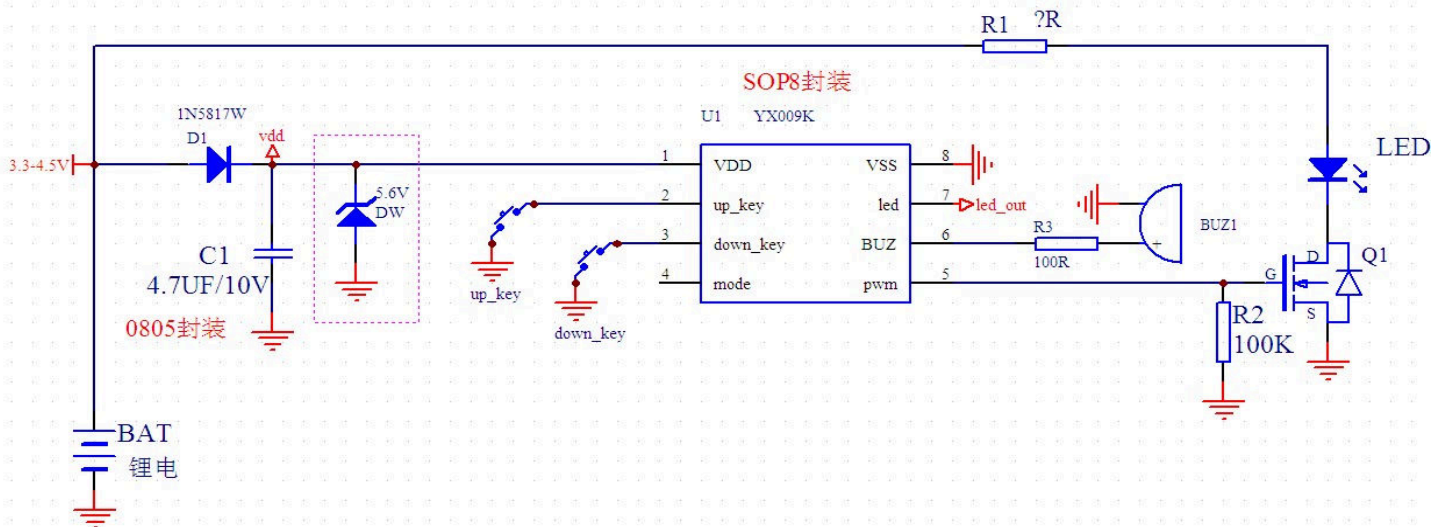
R1 ?R

SOP8封装

U1 YX009K

1N5817W
D1
vdd
3.3-4.5V

5.6V
DW

C1
4.7UF/10V

0805封装

up_key

down_key

1 VDD
2 up_key
3 down_key
4 mode

VSS 8
led 7
BUZ 6
pwm 5

led_out

R3
100R

BUZ1
+

LED

G
D
S
Q1

R2
100K

BAT
锂电